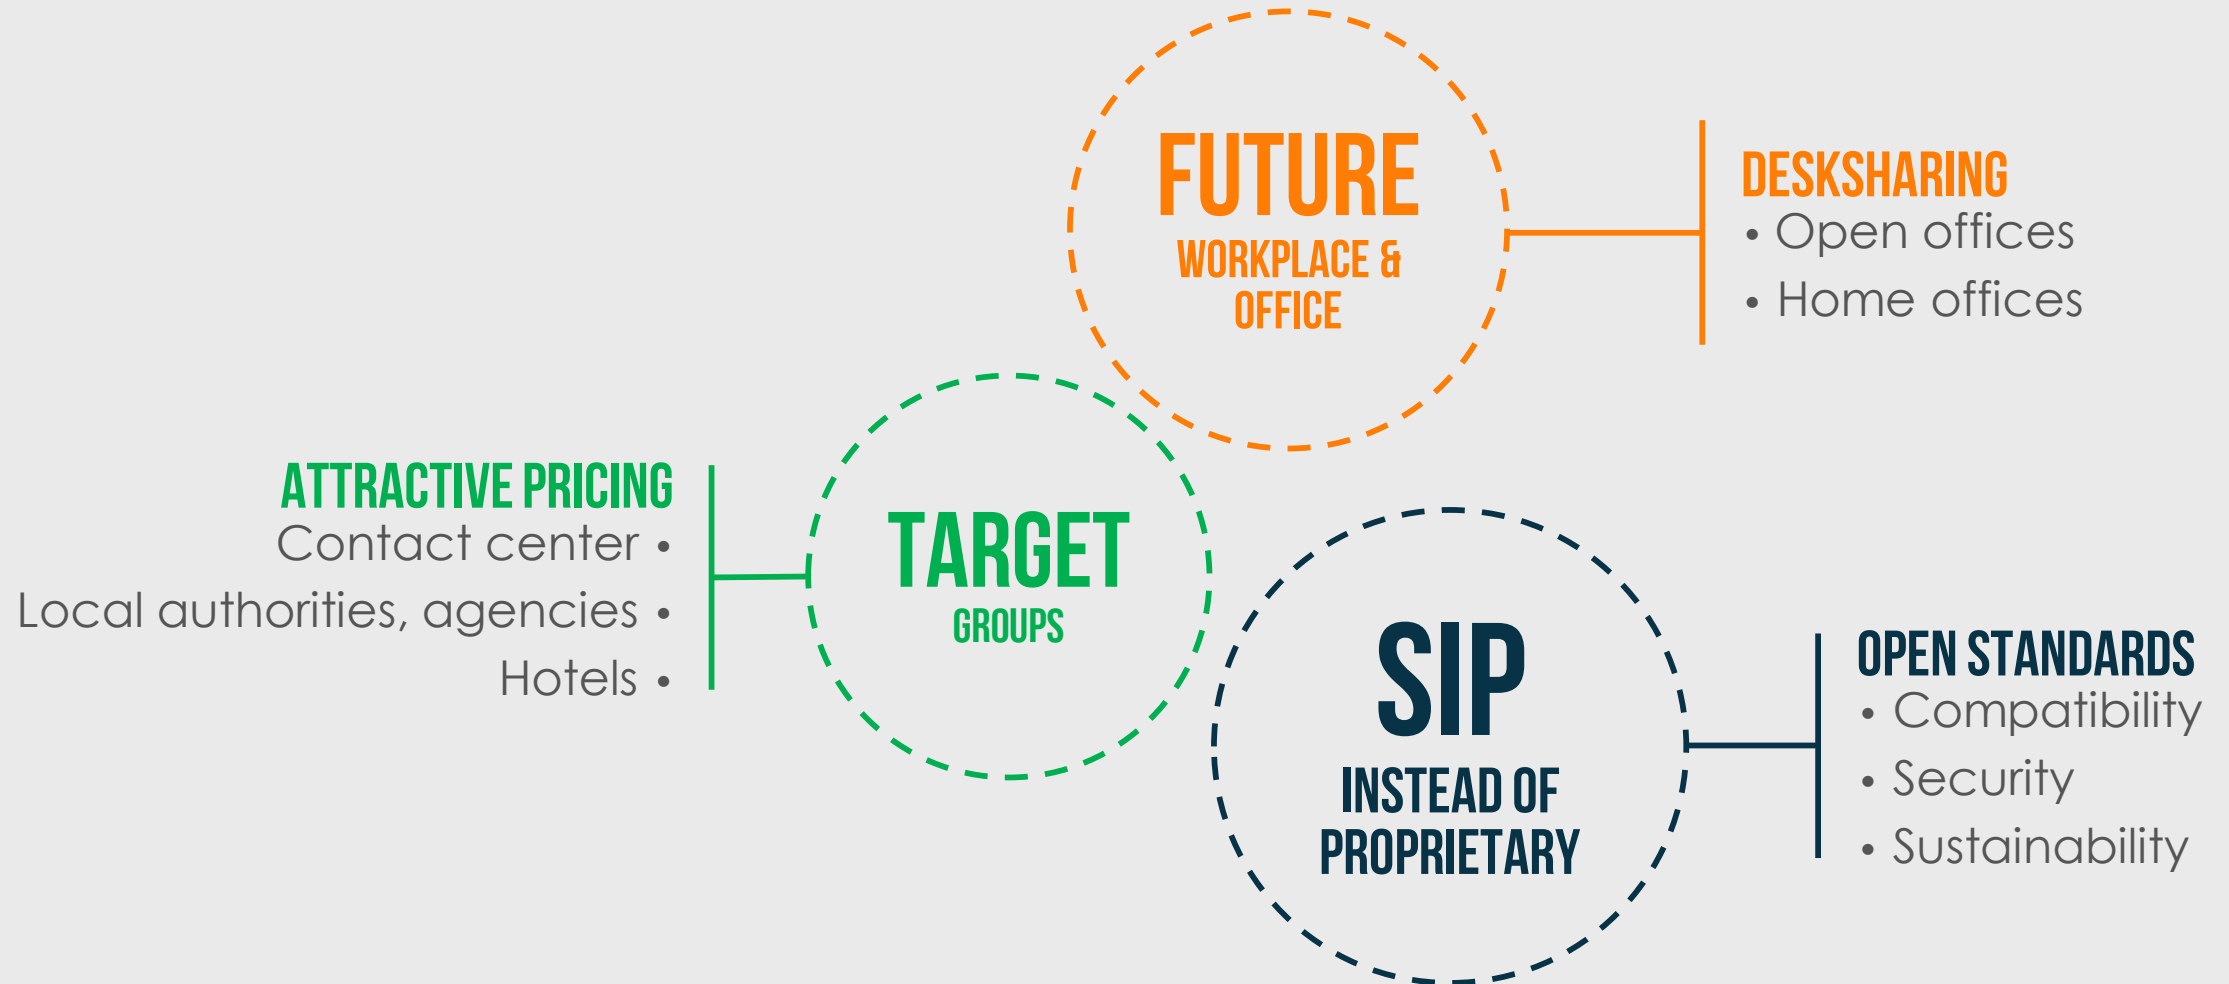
FUTURE
WORKPLACE & OFFICE

DESKSHARING
• Open offices
• Home offices

ATTRACTIVE PRICING
Contact center •
Local authorities, agencies •
Hotels •

TARGET
GROUPS

SIP
INSTEAD OF PROPRIETARY

OPEN STANDARDS
• Compatibility
• Security
• Sustainability